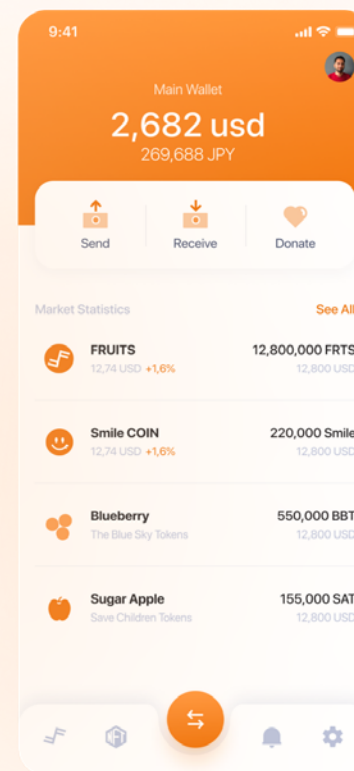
9:41

Main Wallet

2,682 usd

269,688 JPY

Send

Receive

Donate

Market Statistics

See All

FRUITS

12,74 USD +1,6%

12,800,000 FRTS

12,800 USD

Smile COIN

12,74 USD +1,6%

220,000 Smile

12,800 USD

Blueberry

The Blue Sky Tokens

550,000 BBT

12,800 USD

Sugar Apple

Save Children Tokens

155,000 SAT

12,800 USD